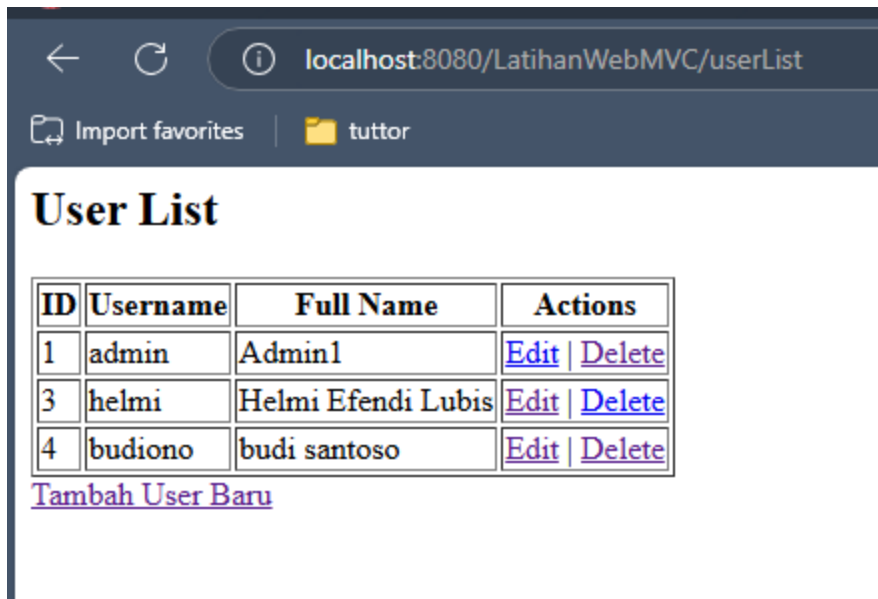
localhost:8080/LatihanWebMVC/userList

Import favorites | tuttor

# User List

| ID | Username | Full Name | Actions |
|---|---|---|---|
| 1 | admin | Admin1 | Edit \| Delete |
| 3 | helmi | Helmi Efendi Lubis | Edit \| Delete |
| 4 | budiono | budi santoso | Edit \| Delete |

Tambah User Baru